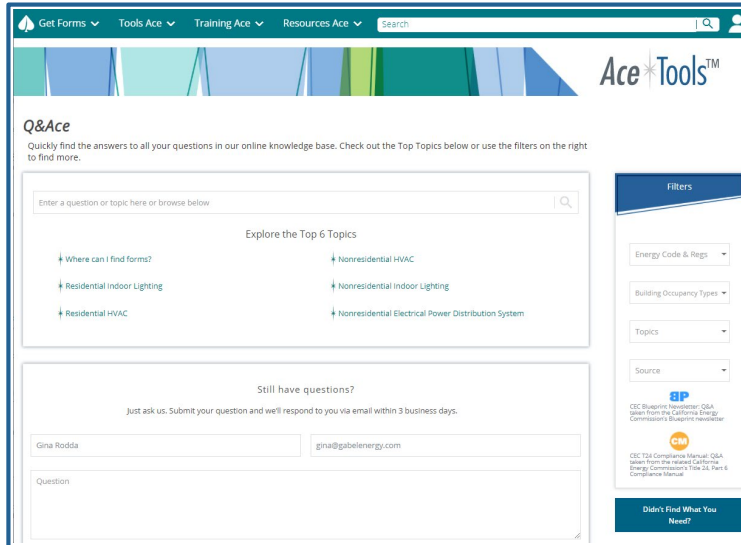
Get Forms Tools Ace Training Ace Resources Ace Search

Ace Tools™

Q&Ace

Quickly find the answers to all your questions in our online knowledge base. Check out the Top Topics below or use the filters on the right to find more.

Enter a question or topic here or browse below

Explore the Top 6 Topics

Where can I find forms?
Nonresidential HVAC
Residential Indoor Lighting
Nonresidential Indoor Lighting
Residential HVAC
Nonresidential Electrical Power Distribution System

Still have questions?

Just ask us. Submit your question and we'll respond to you via email within 3 business days.

Gina Rodda
gina@gabelenergy.com
Question

Filters

Energy Code & Regs
Building Occupancy Types
Topics
Source

BP
CEC Blueprint Newsletter: Q&A taken from the California Energy Commission's Blueprint newsletter

CM
CEC T24 Compliance Manual: Q&A taken from the related California Energy Commission's Title 24, Part 6 Compliance Manual

Didn't Find What You Need?